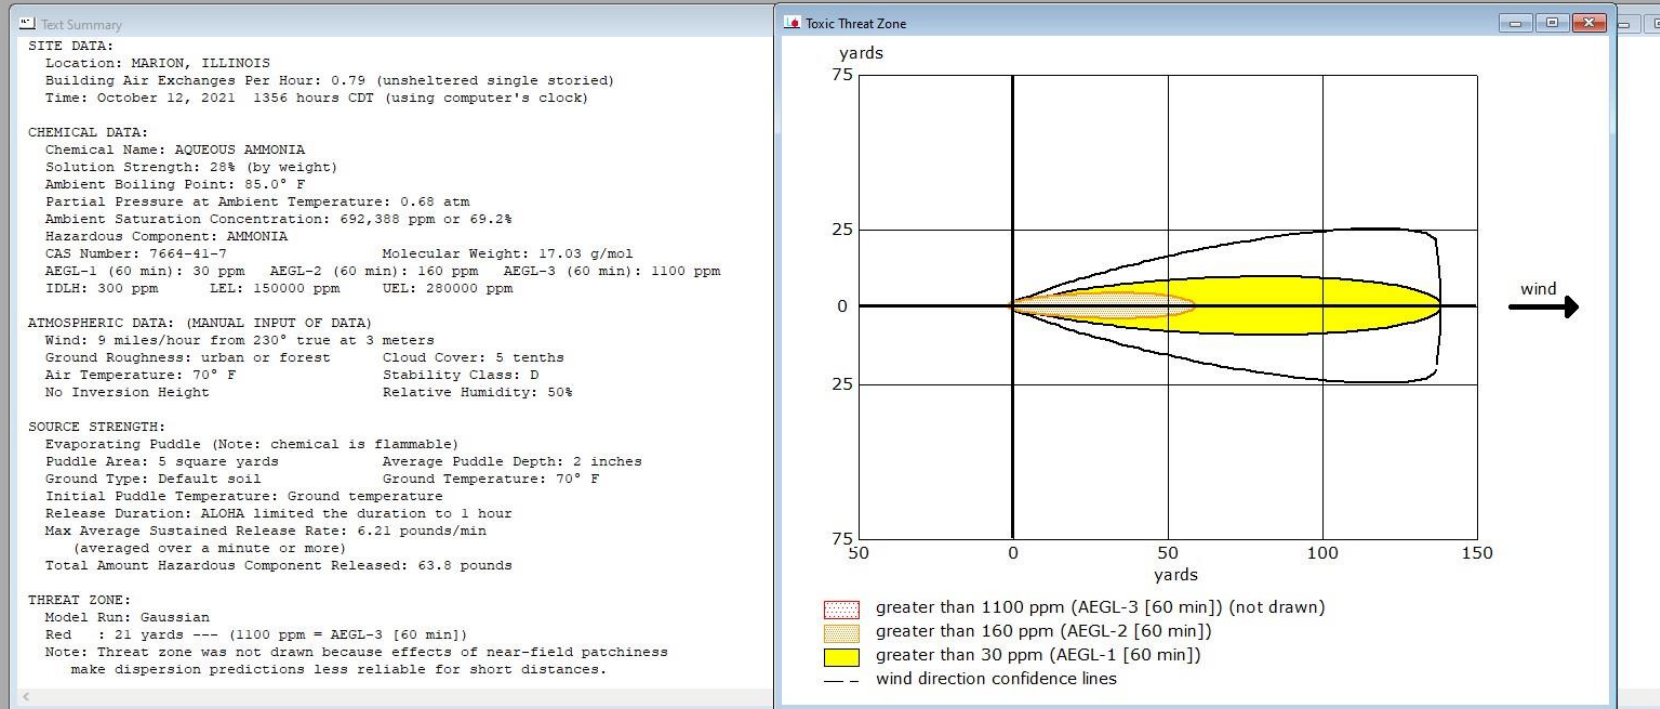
Text Summary

SITE DATA:
Location: MARION, ILLINOIS
Building Air Exchanges Per Hour: 0.79 (unsheltered single storied)
Time: October 12, 2021 1356 hours CDT (using computer's clock)

CHEMICAL DATA:
Chemical Name: AQUEOUS AMMONIA
Solution Strength: 28% (by weight)
Ambient Boiling Point: 85.0° F
Partial Pressure at Ambient Temperature: 0.68 atm
Ambient Saturation Concentration: 692,388 ppm or 69.2%
Hazardous Component: AMMONIA
CAS Number: 7664-41-7 Molecular Weight: 17.03 g/mol
AEGL-1 (60 min): 30 ppm AEGL-2 (60 min): 160 ppm AEGL-3 (60 min): 1100 ppm
IDLH: 300 ppm LEL: 150000 ppm UEL: 280000 ppm

ATMOSPHERIC DATA: (MANUAL INPUT OF DATA)
Wind: 9 miles/hour from 230° true at 3 meters
Ground Roughness: urban or forest Cloud Cover: 5 tenths
Air Temperature: 70° F Stability Class: D
No Inversion Height Relative Humidity: 50%

SOURCE STRENGTH:
Evaporating Puddle (Note: chemical is flammable)
Puddle Area: 5 square yards Average Puddle Depth: 2 inches
Ground Type: Default soil Ground Temperature: 70° F
Initial Puddle Temperature: Ground temperature
Release Duration: ALOHA limited the duration to 1 hour
Max Average Sustained Release Rate: 6.21 pounds/min
(averaged over a minute or more)
Total Amount Hazardous Component Released: 63.8 pounds

THREAT ZONE:
Model Run: Gaussian
Red : 21 yards --- (1100 ppm = AEGL-3 [60 min])
Note: Threat zone was not drawn because effects of near-field patchiness make dispersion predictions less reliable for short distances.

Toxic Threat Zone

yards
75
25
0
25
75
50 0 50 100 150
yards
wind

greater than 1100 ppm (AEGL-3 [60 min]) (not drawn)
greater than 160 ppm (AEGL-2 [60 min])
greater than 30 ppm (AEGL-1 [60 min])
wind direction confidence lines